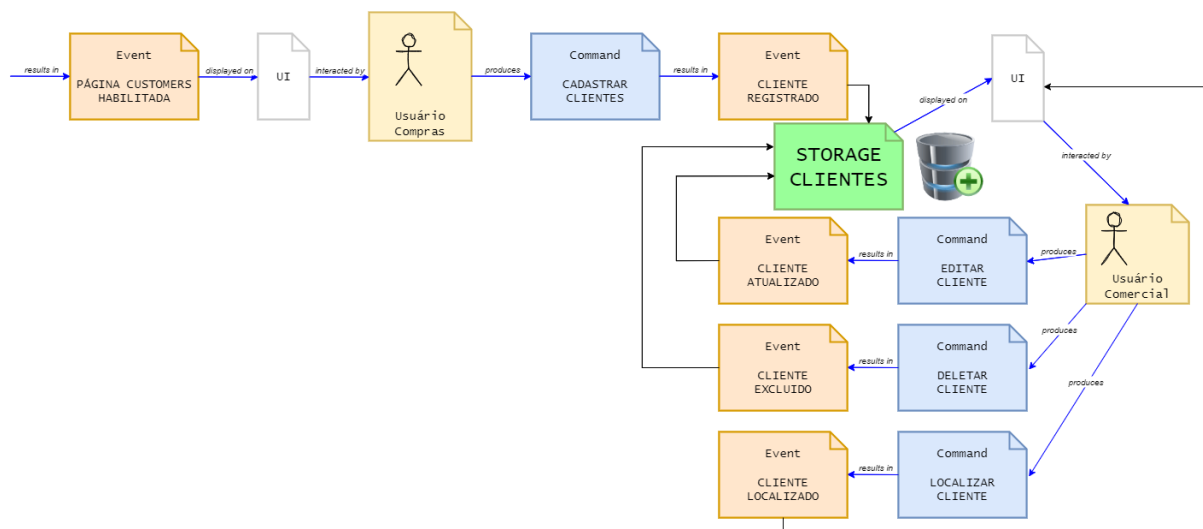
results in

Event

PÁGINA CUSTOMERS HABILITADA

displayed on

UI

interacted by

Usuário Compras

produces

Command

CADASTRAR CLIENTES

results in

Event

CLIENTE REGISTRADO

displayed on

UI

STORAGE CLIENTES

interacted by

Event

CLIENTE ATUALIZADO

results in

Command

EDITAR CLIENTE

produces

Usuário Comercial

produces

Event

CLIENTE EXCLUIDO

results in

Command

DELETAR CLIENTE

produces

Event

CLIENTE LOCALIZADO

results in

Command

LOCALIZAR CLIENTE